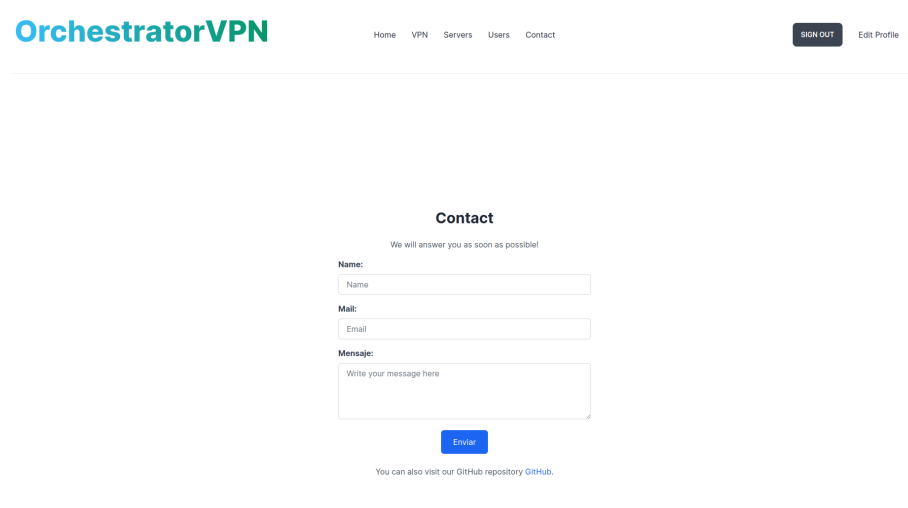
OrchestratorVPN

Home VPN Servers Users Contact

SIGN OUT Edit Profile

Contact

We will answer you as soon as possible!

Name:

Name

Mail:

Email

Mensaje:

Write your message here

Enviar

You can also visit our GitHub repository GitHub.